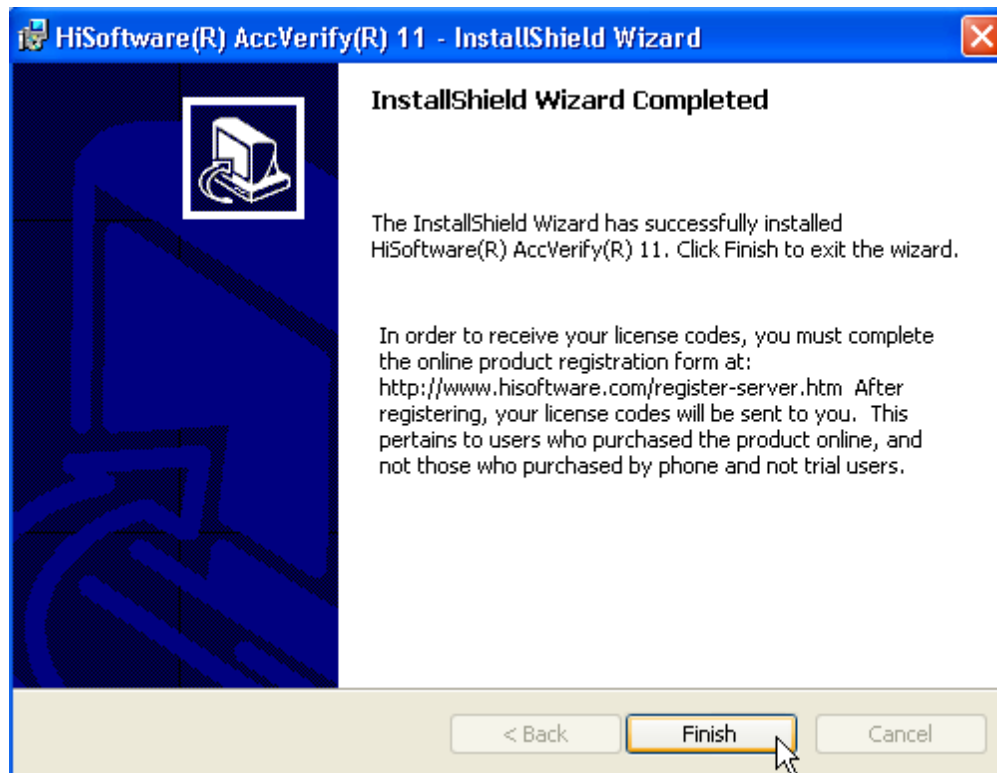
HiSoftware(R) AccVerify(R) 11 - InstallShield Wizard

InstallShield Wizard Completed

The InstallShield Wizard has successfully installed HiSoftware(R) AccVerify(R) 11. Click Finish to exit the wizard.

In order to receive your license codes, you must complete the online product registration form at: http://www.hisoftware.com/register-server.htm After registering, your license codes will be sent to you. This pertains to users who purchased the product online, and not those who purchased by phone and not trial users.

< Back Finish Cancel